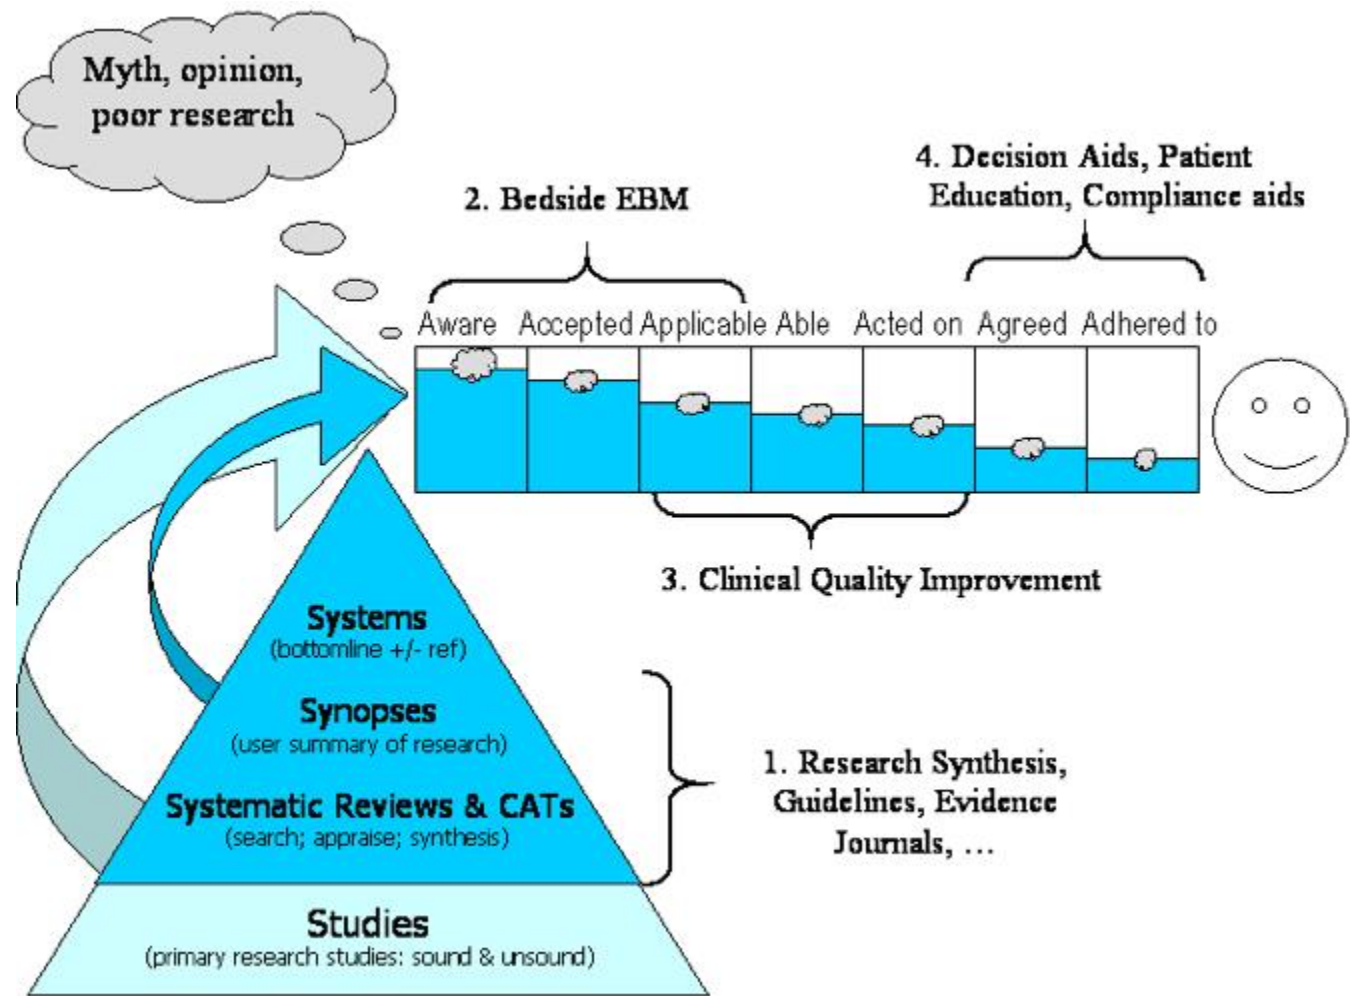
Myth, opinion, poor research

2. Bedside EBM

4. Decision Aids, Patient Education, Compliance aids

Aware Accepted Applicable Able Acted on Agreed Adhered to

3. Clinical Quality Improvement

Systems
(bottomline +/- ref)

Synopses
(user summary of research)

Systematic Reviews & CATs
(search; appraise; synthesis)

Studies
(primary research studies: sound & unsound)

1. Research Synthesis, Guidelines, Evidence Journals, …